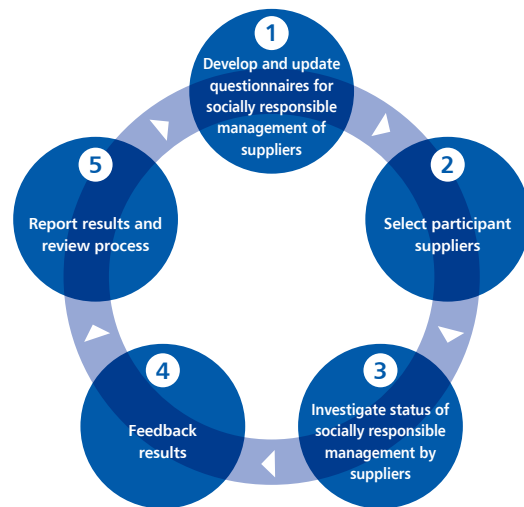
1
Develop and update questionnaires for socially responsible management of suppliers

2
Select participant suppliers

3
Investigate status of socially responsible management by suppliers

4
Feedback results

5
Report results and review process